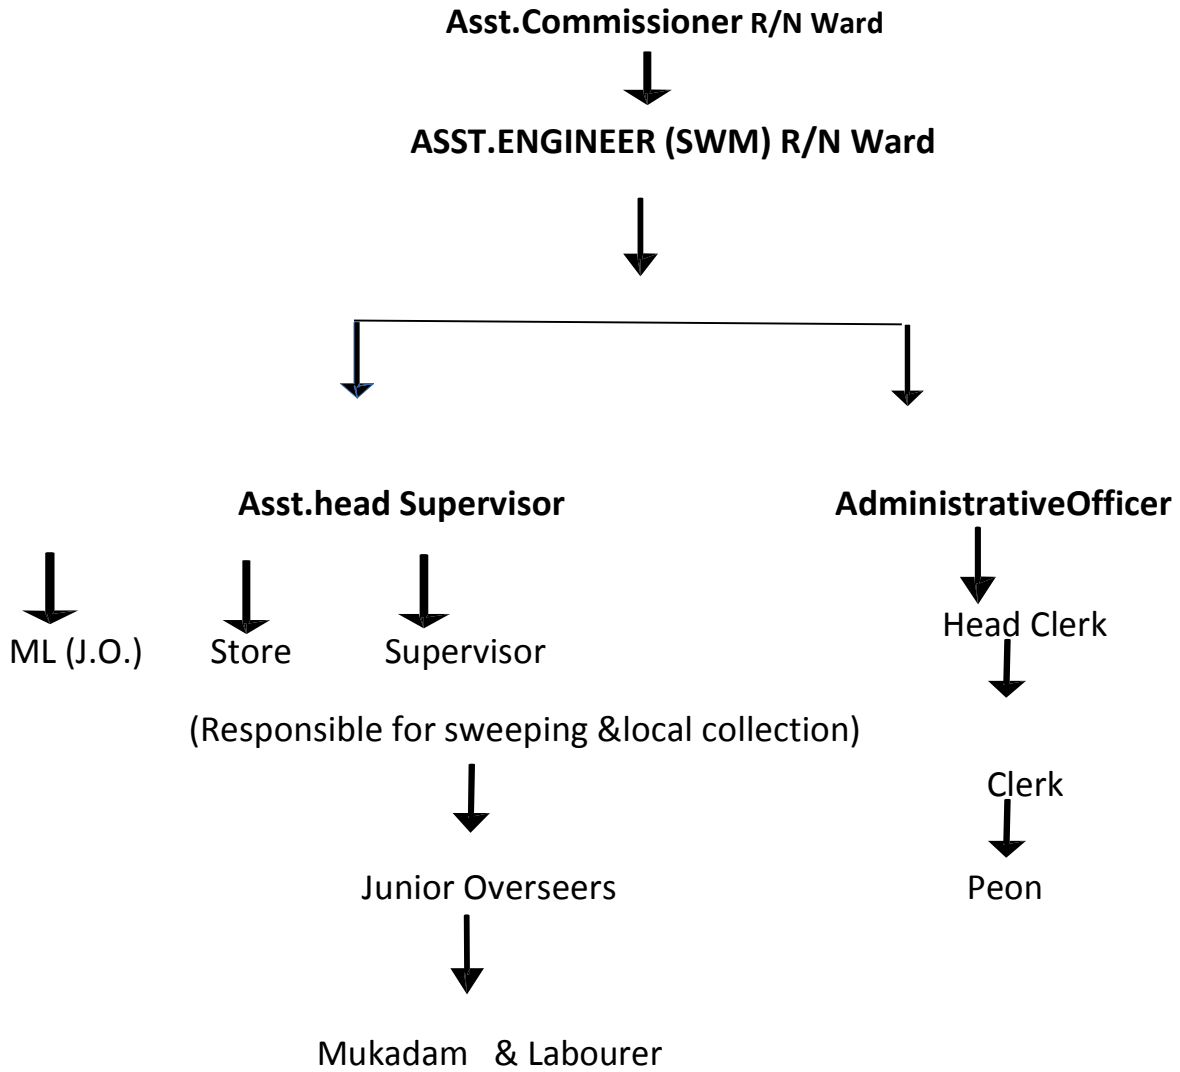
Asst.Commissioner R/N Ward

ASST.ENGINEER (SWM) R/N Ward

Asst.head Supervisor

AdministrativeOfficer

ML (J.O.)

Store

Supervisor

(Responsible for sweeping &local collection)

Junior Overseers

Mukadam & Labourer

Head Clerk

Clerk

Peon